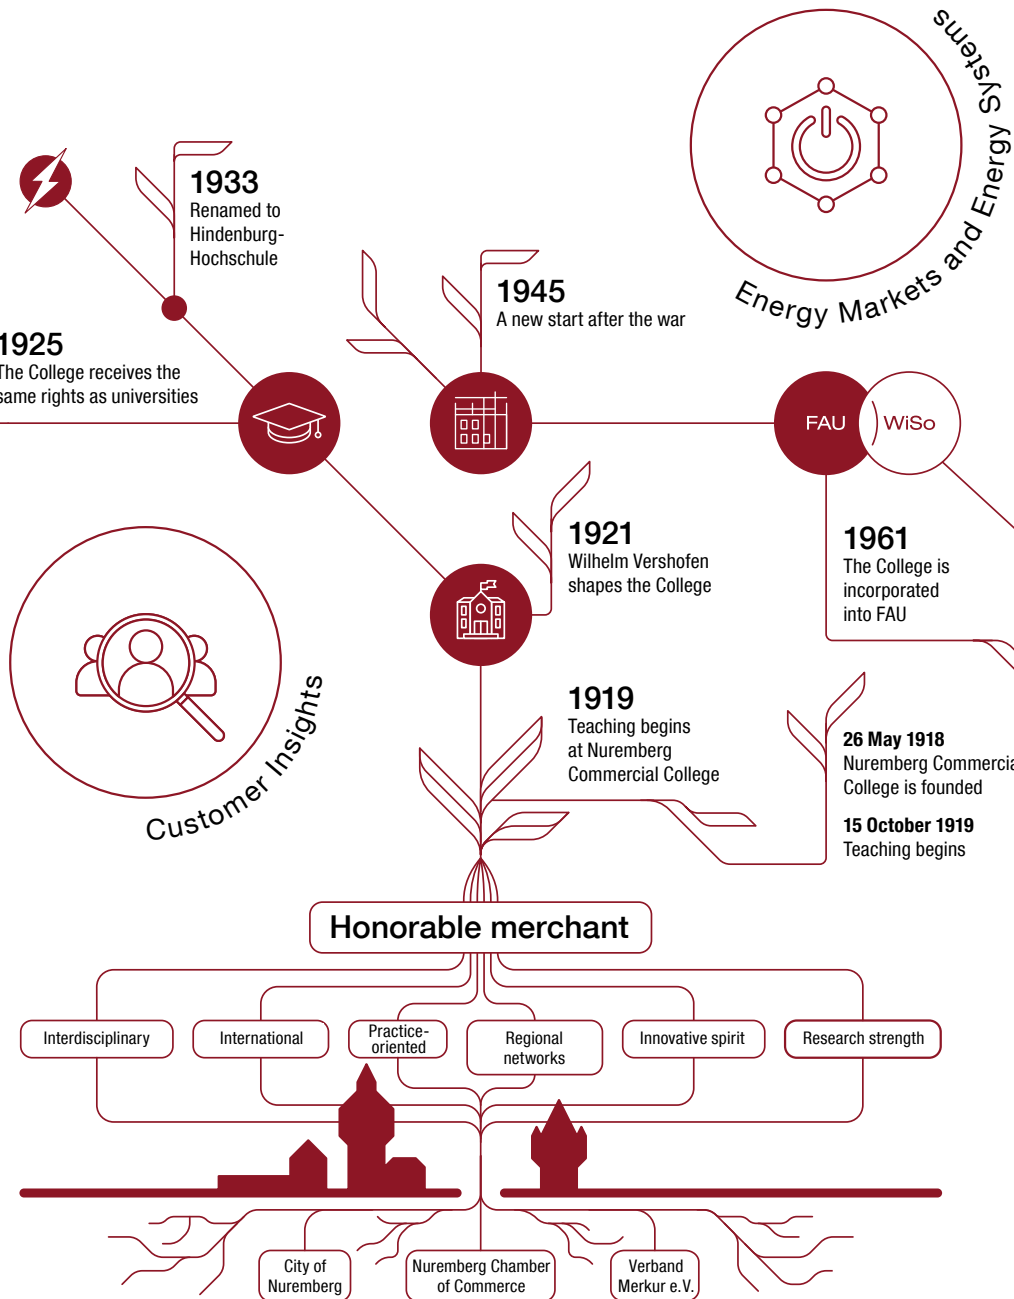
Energy Markets and Energy Systems

1933
Renamed to Hindenburg-Hochschule

1945
A new start after the war

1925
The College receives the same rights as universities

FAU

WiSo

1921
Wilhelm Vershofen shapes the College

1961
The College is incorporated into FAU

Customer Insights

1919
Teaching begins at Nuremberg Commercial College

26 May 1918
Nuremberg Commercia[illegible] College is founded

15 October 1919
Teaching begins

Honorable merchant

Interdisciplinary

International

Practice-oriented

Regional networks

Innovative spirit

Research strength

City of Nuremberg

Nuremberg Chamber of Commerce

Verband Merkur e.V.